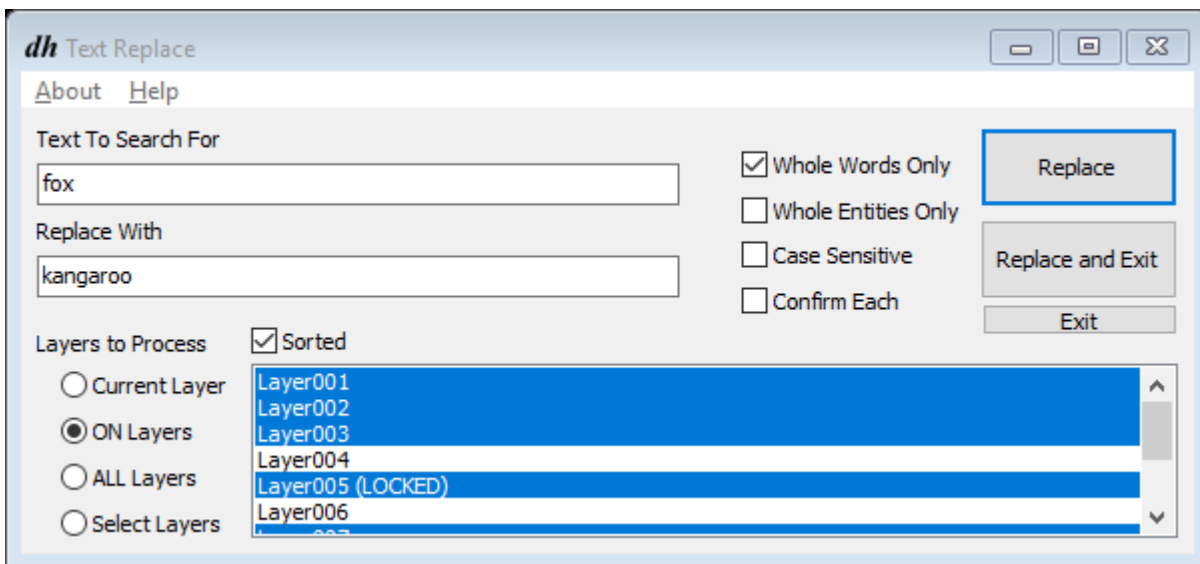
dh Text Replace

About Help

Text To Search For

fox

Replace With

kangaroo

Whole Words Only

Whole Entities Only

Case Sensitive

Confirm Each

Replace

Replace and Exit

Exit

Layers to Process

Sorted

Current Layer

ON Layers

ALL Layers

Select Layers

Layer001
Layer002
Layer003
Layer004
Layer005 (LOCKED)
Layer006
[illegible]